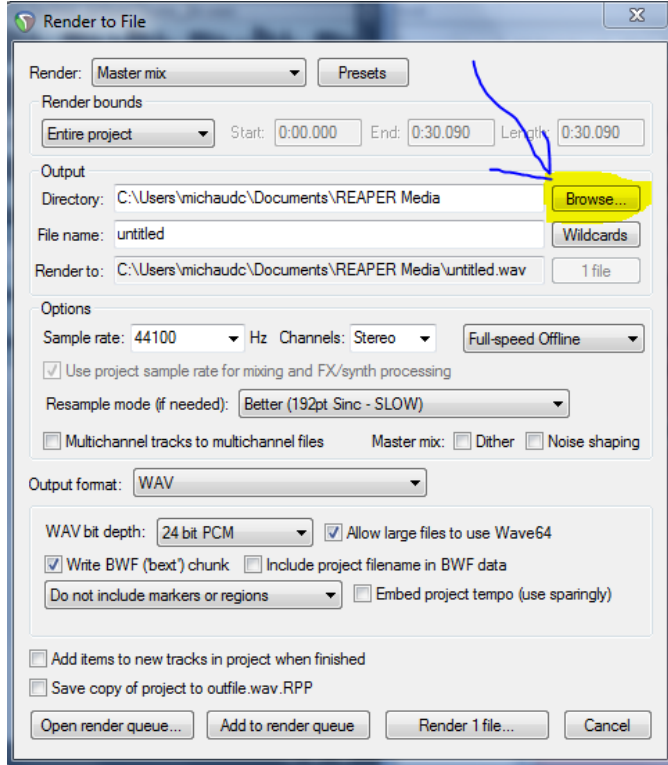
Render to File

Render: Master mix
Presets

Render bounds
Entire project
Start: 0:00.000
End: 0:30.090
Length: 0:30.090

Output
Directory: C:\Users\michaudc\Documents\REAPER Media
Browse...
File name: untitled
Wildcards
Render to: C:\Users\michaudc\Documents\REAPER Media\untitled.wav
1 file

Options
Sample rate: 44100 Hz
Channels: Stereo
Full-speed Offline
Use project sample rate for mixing and FX/synth processing
Resample mode (if needed): Better (192pt Sinc - SLOW)
Multichannel tracks to multichannel files
Master mix: Dither
Noise shaping

Output format: WAV

WAV bit depth: 24 bit PCM
Allow large files to use Wave64
Write BWF ('bext') chunk
Include project filename in BWF data
Do not include markers or regions
Embed project tempo (use sparingly)

Add items to new tracks in project when finished
Save copy of project to outfile.wav.RPP

Open render queue...
Add to render queue
Render 1 file...
Cancel